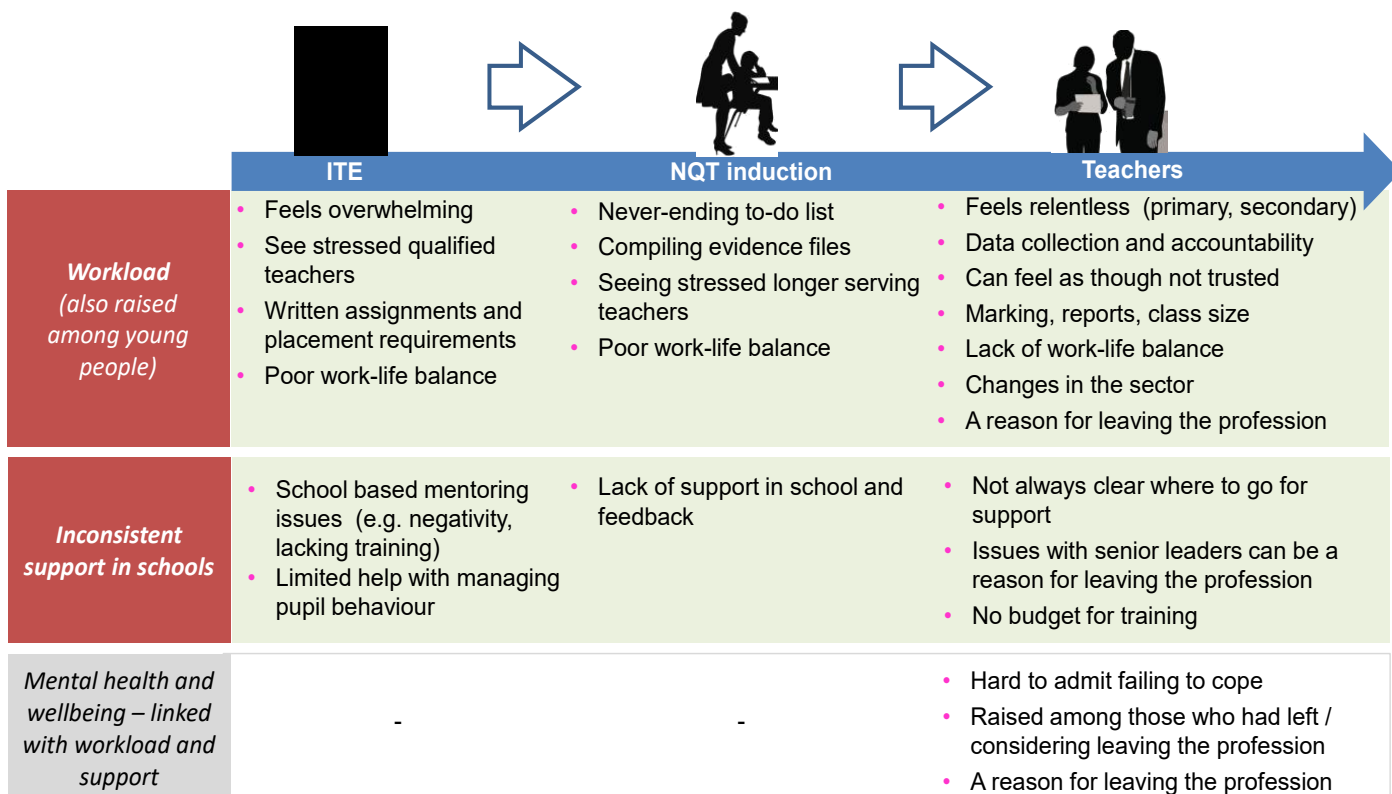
| | ITE | NQT induction | Teachers |
|---|---|---|---|
| *Workload (also raised among young people)* | • Feels overwhelming<br>• See stressed qualified teachers<br>• Written assignments and placement requirements<br>• Poor work-life balance | • Never-ending to-do list<br>• Compiling evidence files<br>• Seeing stressed longer serving teachers<br>• Poor work-life balance | • Feels relentless (primary, secondary)<br>• Data collection and accountability<br>• Can feel as though not trusted<br>• Marking, reports, class size<br>• Lack of work-life balance<br>• Changes in the sector<br>• A reason for leaving the profession |
| *Inconsistent support in schools* | • School based mentoring issues (e.g. negativity, lacking training)<br>• Limited help with managing pupil behaviour | • Lack of support in school and feedback | • Not always clear where to go for support<br>• Issues with senior leaders can be a reason for leaving the profession<br>• No budget for training |
| *Mental health and wellbeing – linked with workload and support* | - | - | • Hard to admit failing to cope<br>• Raised among those who had left / considering leaving the profession<br>• A reason for leaving the profession |